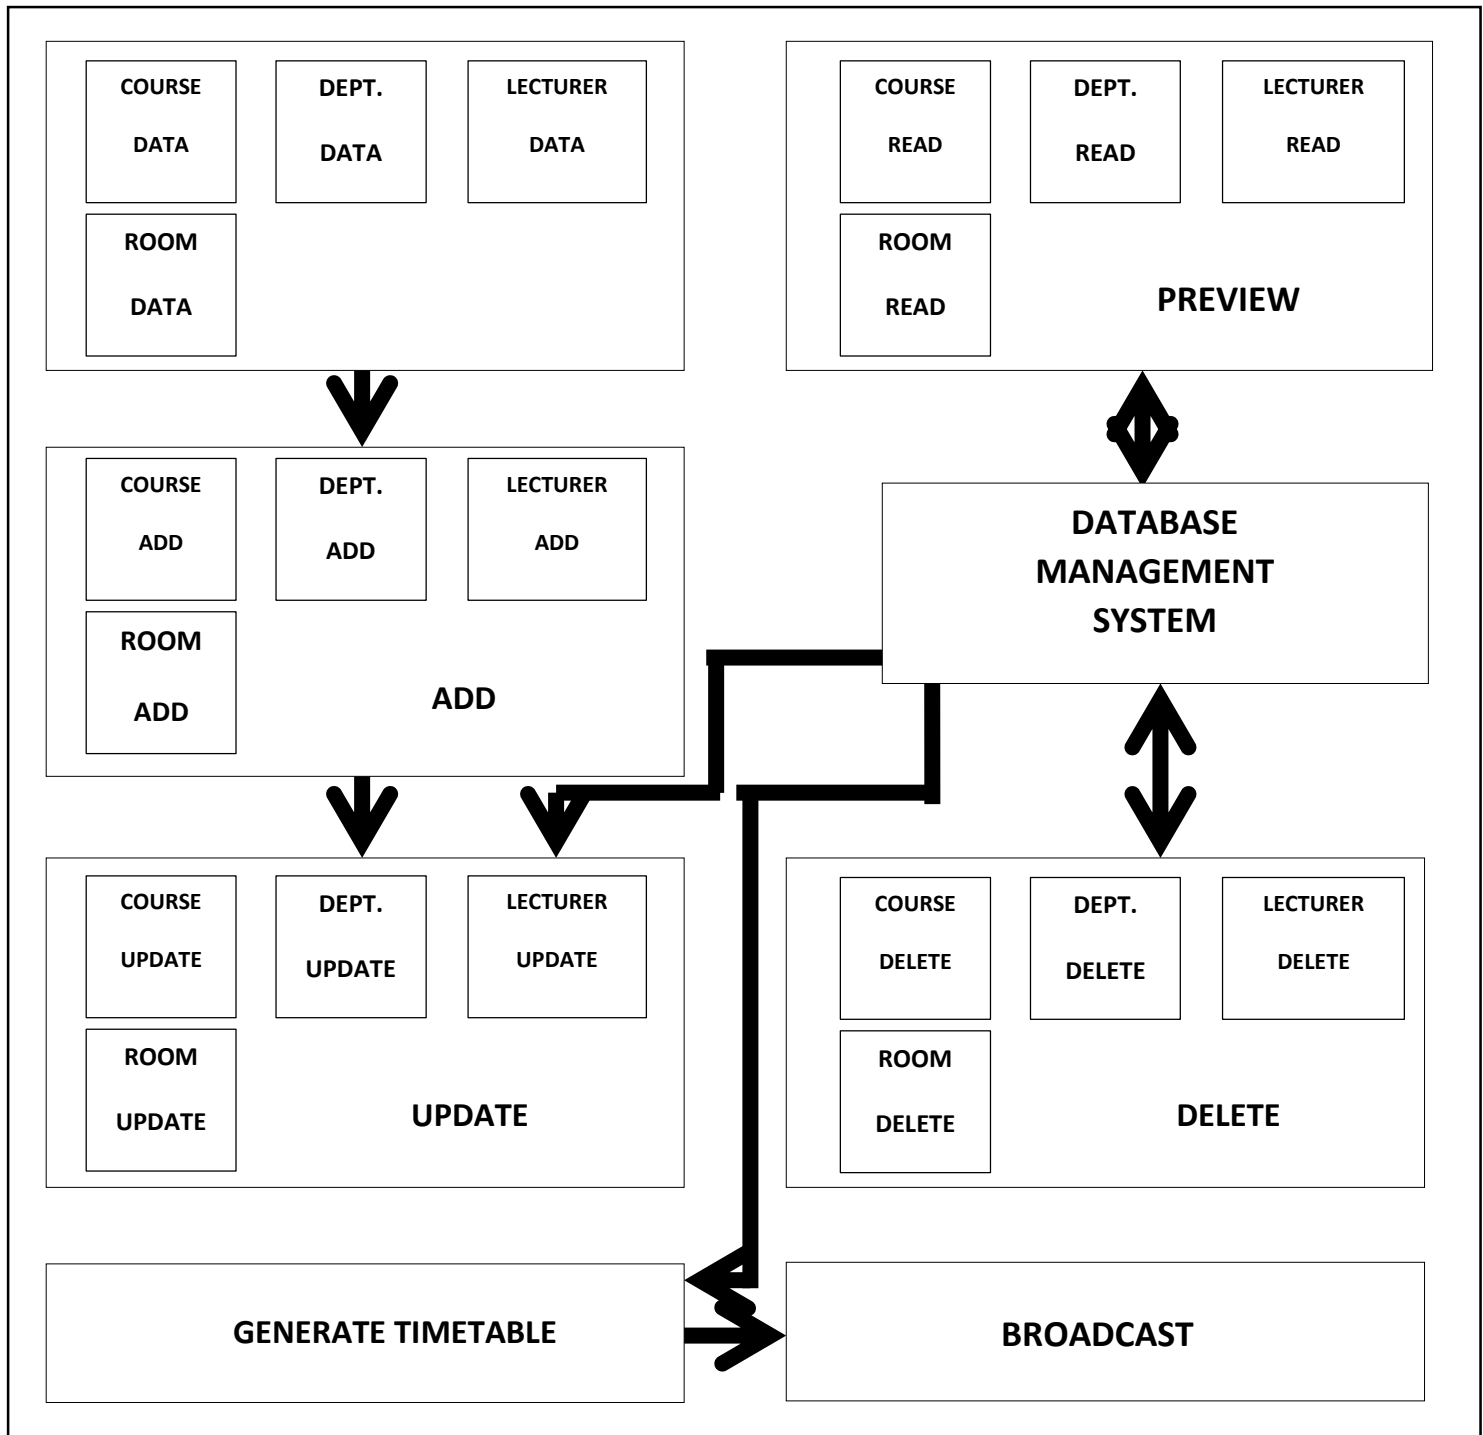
COURSE DATA

DEPT. DATA

LECTURER DATA

ROOM DATA

COURSE READ

DEPT. READ

LECTURER READ

ROOM READ

PREVIEW

COURSE ADD

DEPT. ADD

LECTURER ADD

ROOM ADD

ADD

DATABASE MANAGEMENT SYSTEM

COURSE UPDATE

DEPT. UPDATE

LECTURER UPDATE

ROOM UPDATE

UPDATE

COURSE DELETE

DEPT. DELETE

LECTURER DELETE

ROOM DELETE

DELETE

GENERATE TIMETABLE

BROADCAST